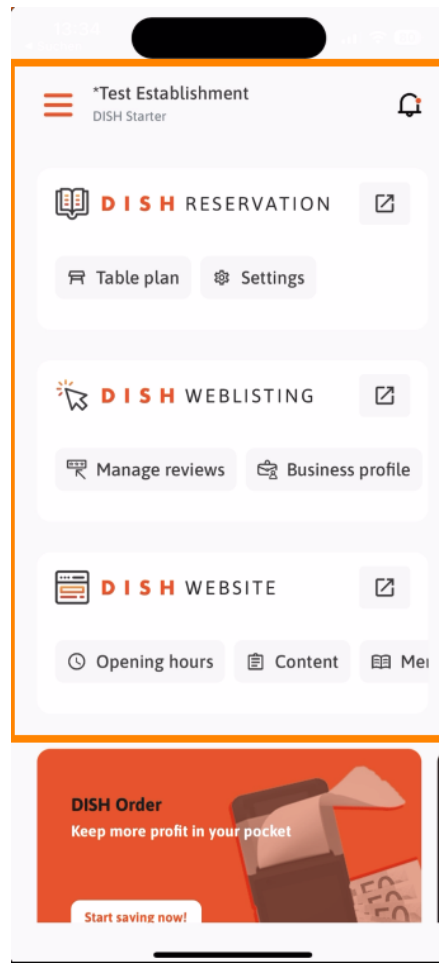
*Test Establishment
DISH Starter

DISH RESERVATION

Table plan
Settings

DISH WEBLISTING

Manage reviews
Business profile

DISH WEBSITE

Opening hours
Content
Me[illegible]

DISH Order
Keep more profit in your pocket

Start saving now!